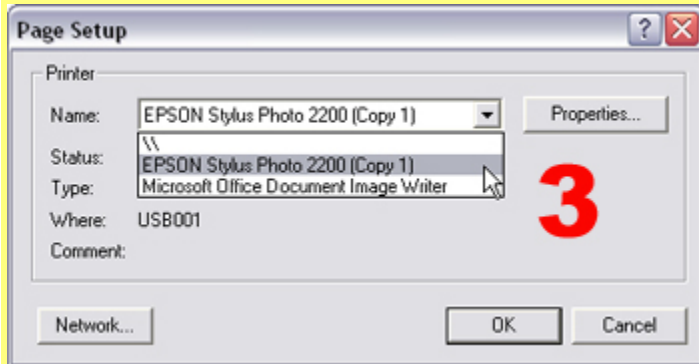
Page Setup

? X

Printer

Name: EPSON Stylus Photo 2200 (Copy 1)

Properties...

Status:

\\

EPSON Stylus Photo 2200 (Copy 1)

Type:

Microsoft Office Document Image Writer

3

Where: USB001

Comment:

Network...

OK

Cancel